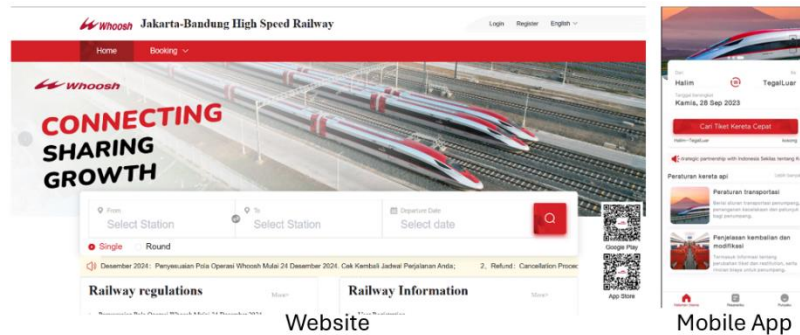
Whoosh Jakarta-Bandung High Speed Railway

Login Register English

Home Booking

Whoosh

CONNECTING SHARING GROWTH

From
Select Station

To
Select Station

Departure Date
Select date

Single Round

Google Play

App Store

Desember 2024: Penyesuaian Pola Operasi Whoosh Mulai 24 Desember 2024. Cek Kembali Jadwal Perjalanan Anda; 2. Refund: Cancellation Proce

Railway regulations

More+

Railway Information

More+

Website

Dari
Halim

Ke
TegalLuar

Tanggal Berangkat
Kamis, 28 Sep 2023

Cari Tiket Kereta Cepat

Halim - TegalLuar

trategic partnership with Indonesia Sekilas tentang K

Peraturan kereta api

Peraturan transportasi

Penjelasan kembalian dan modifikasi

Mobile App